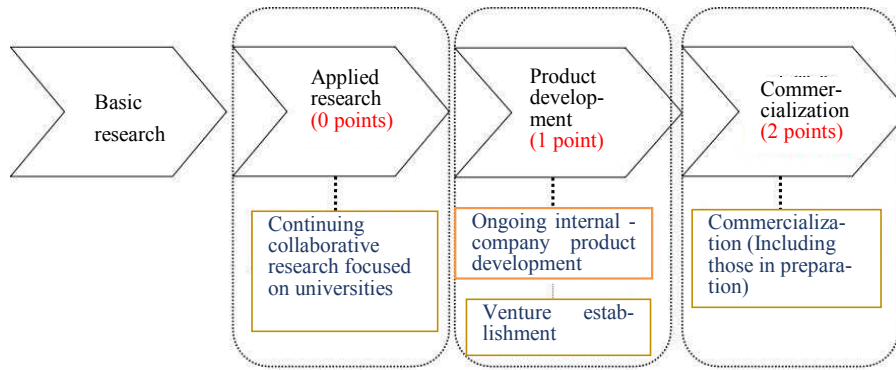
Basic research

Applied research (0 points)

Product development (1 point)

Commercialization (2 points)

Continuing collaborative research focused on universities

Ongoing internal - company product development

Venture establishment

Commercialization (Including those in preparation)